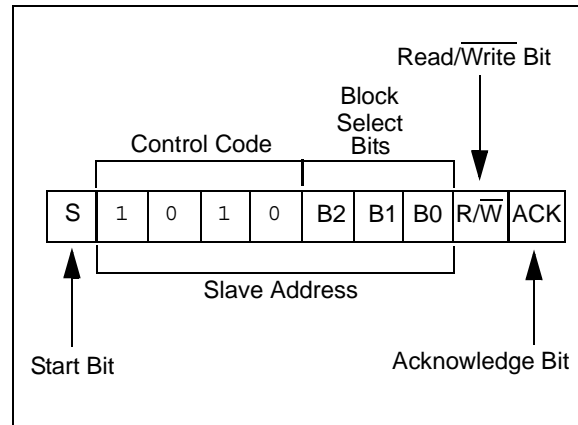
Read/$\overline{\text{Write}}$ Bit

Block Select Bits

Control Code

| S | 1 | 0 | 1 | 0 | B2 | B1 | B0 | R/$\overline{\text{W}}$ | ACK |
|---|---|---|---|---|---|---|---|---|---|

Slave Address

Start Bit

Acknowledge Bit